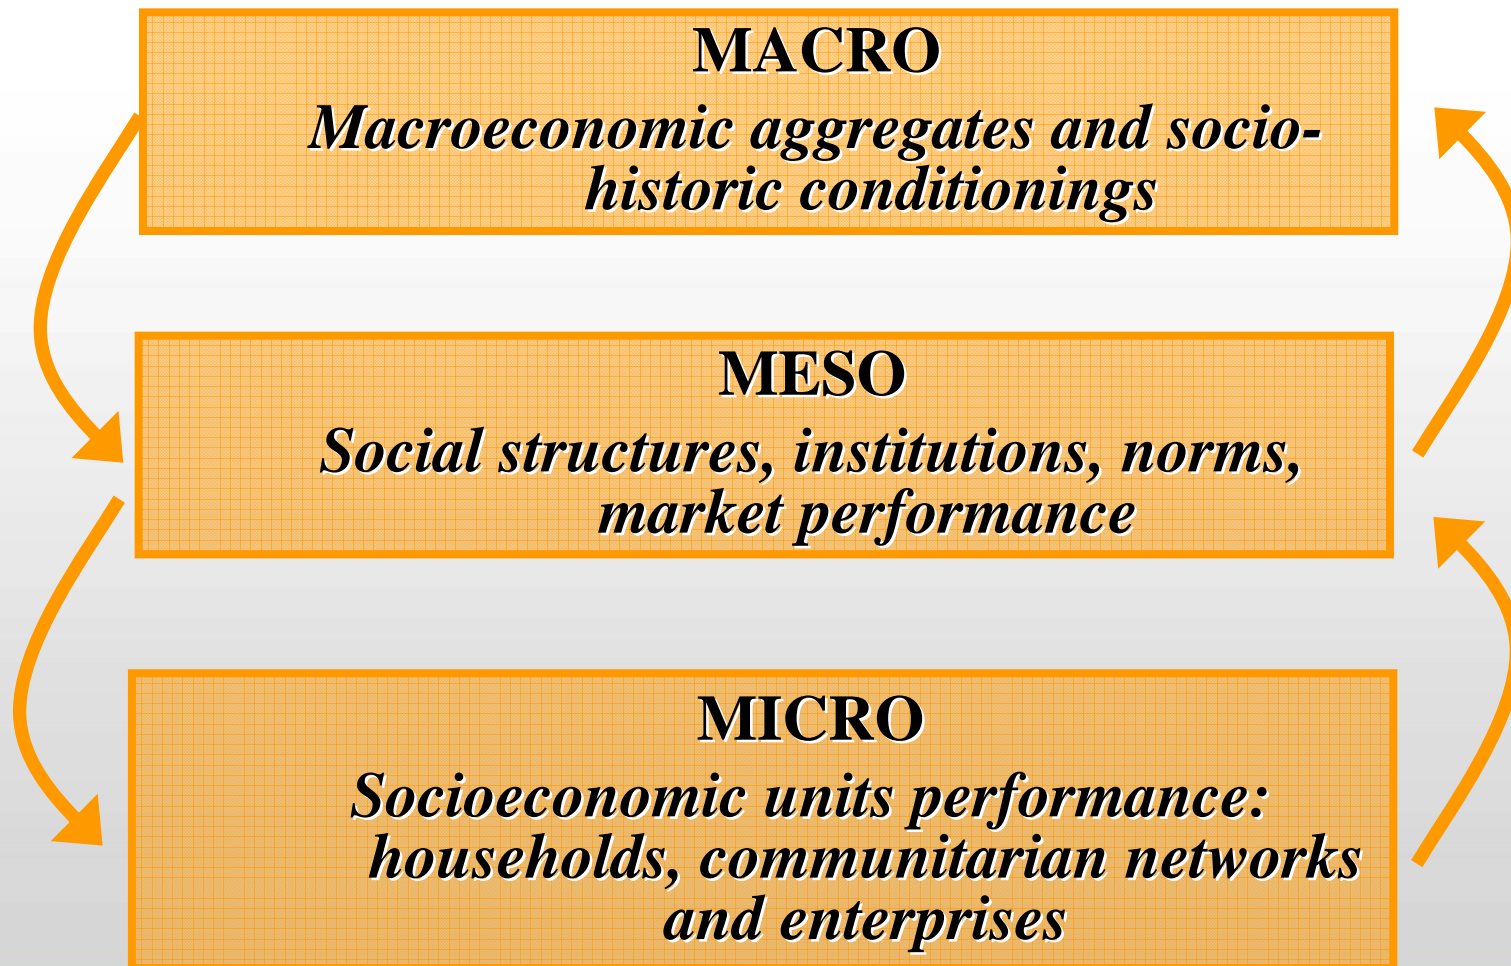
MACRO

Macroeconomic aggregates and sociohistoric conditionings

MESO

Social structures, institutions, norms, market performance

MICRO

Socioeconomic units performance: households, communitarian networks and enterprises